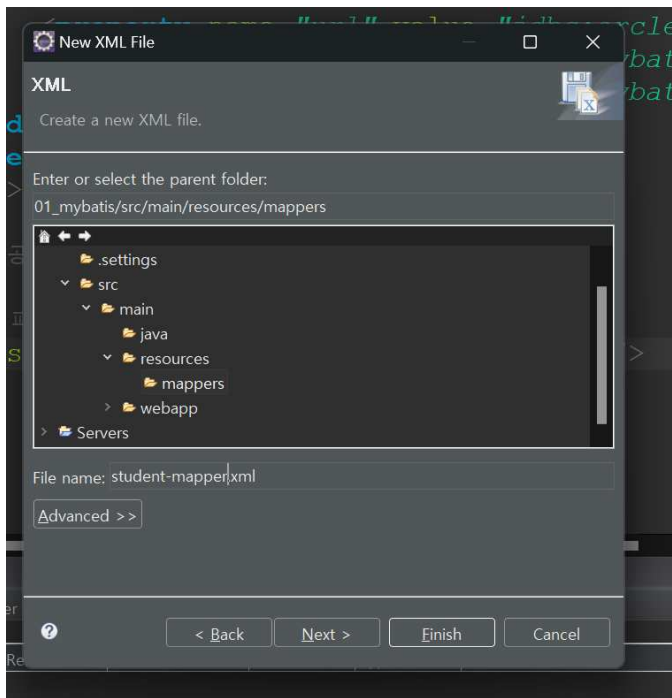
New XML File

XML

Create a new XML file.

Enter or select the parent folder:

01_mybatis/src/main/resources/mappers

.settings
src
main
java
resources
mappers
webapp
Servers

File name: student-mapper.xml

Advanced >>

< Back
Next >
Finish
Cancel